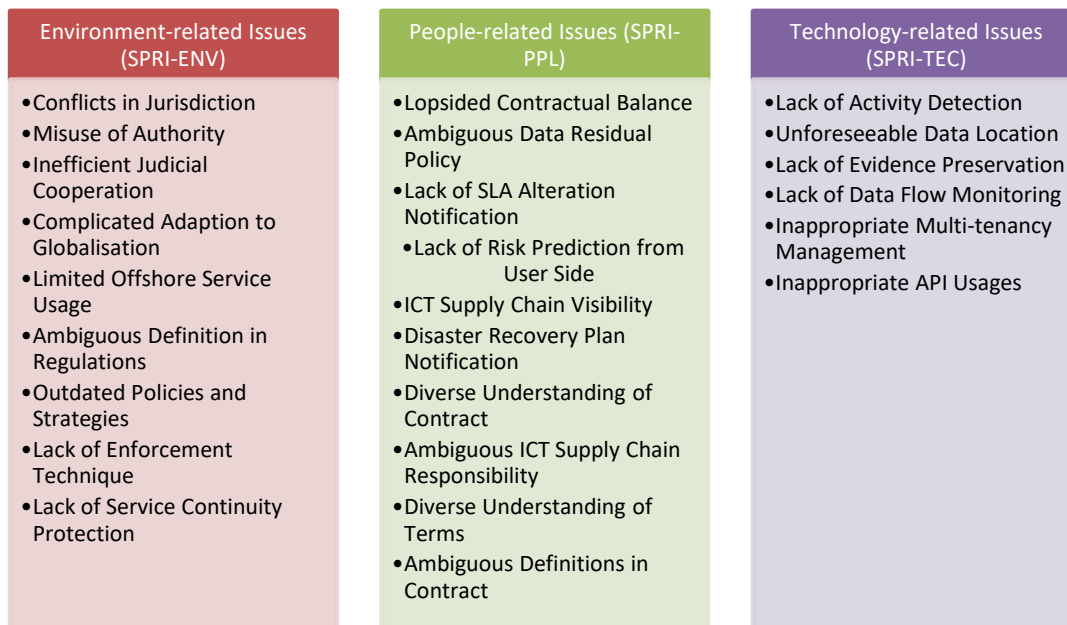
Environment-related Issues (SPRI-ENV)

•Conflicts in Jurisdiction
•Misuse of Authority
•Inefficient Judicial Cooperation
•Complicated Adaption to Globalisation
•Limited Offshore Service Usage
•Ambiguous Definition in Regulations
•Outdated Policies and Strategies
•Lack of Enforcement Technique
•Lack of Service Continuity Protection

People-related Issues (SPRI-PPL)

•Lopsided Contractual Balance
•Ambiguous Data Residual Policy
•Lack of SLA Alteration Notification
•Lack of Risk Prediction from User Side
•ICT Supply Chain Visibility
•Disaster Recovery Plan Notification
•Diverse Understanding of Contract
•Ambiguous ICT Supply Chain Responsibility
•Diverse Understanding of Terms
•Ambiguous Definitions in Contract

Technology-related Issues (SPRI-TEC)

•Lack of Activity Detection
•Unforeseeable Data Location
•Lack of Evidence Preservation
•Lack of Data Flow Monitoring
•Inappropriate Multi-tenancy Management
•Inappropriate API Usages